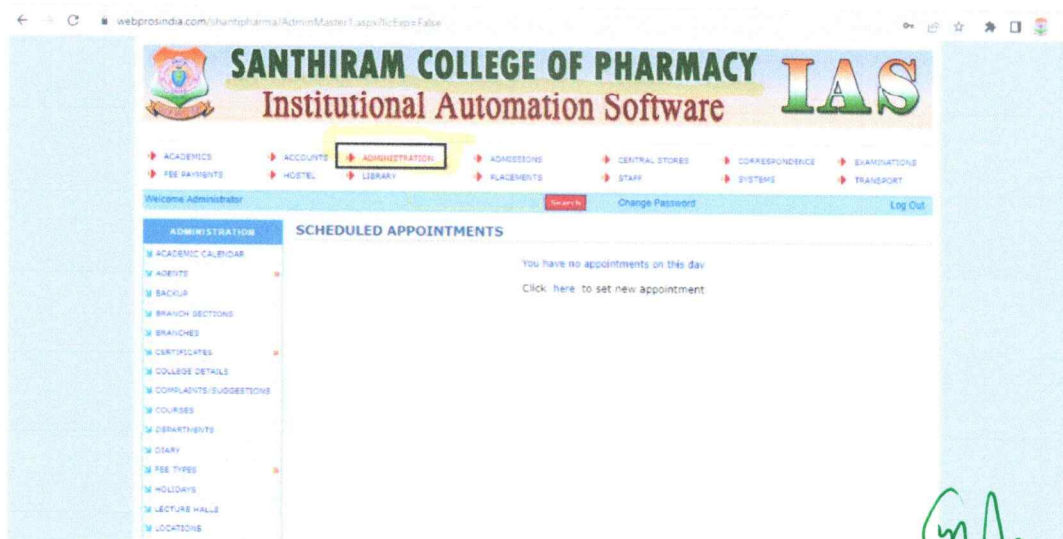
webprosindia.com/shantipharma/AdminMaster1.aspx?IcExp=False

SANTHIRAM COLLEGE OF PHARMACY
Institutional Automation Software
IAS

ACADEMICS ACCOUNTS ADMINISTRATION ADMISSIONS CENTRAL STORES CORRESPONDENCE EXAMINATIONS
FEE PAYMENTS HOSTEL LIBRARY PLACEMENTS STAFF SYSTEMS TRANSPORT

Welcome Administrator Search Change Password Log Out

ADMINISTRATION
ACADEMIC CALENDAR
AGENTS
BACKUP
BRANCH SECTIONS
BRANCHES
CERTIFICATES
COLLEGE DETAILS
COMPLAINTS/SUGGESTIONS
COURSES
DEPARTMENTS
DIARY
FEE TYPES
HOLIDAYS
LECTURE HALLS
LOCATIONS

SCHEDULED APPOINTMENTS

You have no appointments on this day

Click here to set new appointment